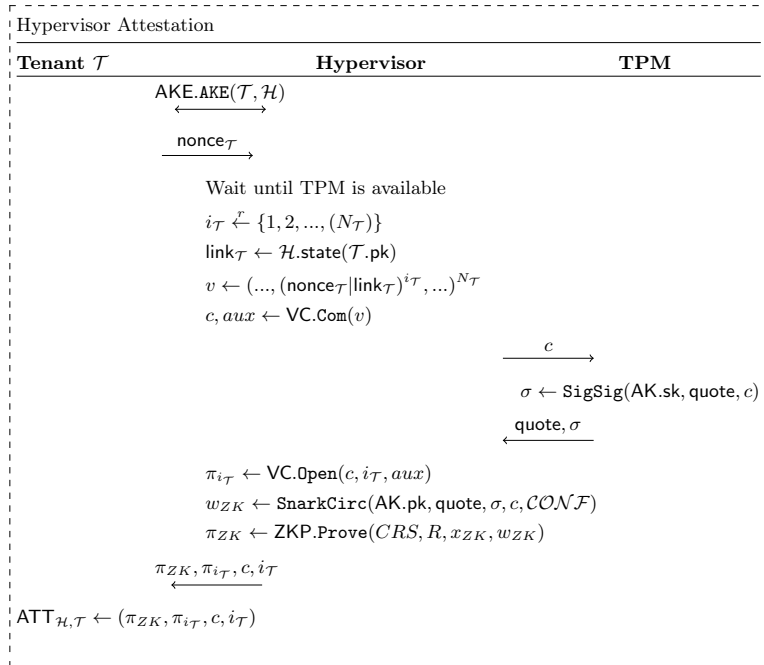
Hypervisor Attestation

| Tenant $\mathcal{T}$ | Hypervisor | TPM |
|---|---|---|

$\xleftrightarrow{\mathsf{AKE}.\mathtt{AKE}(\mathcal{T},\mathcal{H})}$

$\xrightarrow{\mathsf{nonce}_{\mathcal{T}}}$

Wait until TPM is available

$i_{\mathcal{T}} \xleftarrow{r} \{1, 2, ..., (N_{\mathcal{T}})\}$

$\mathsf{link}_{\mathcal{T}} \leftarrow \mathcal{H}.\mathsf{state}(\mathcal{T}.\mathsf{pk})$

$v \leftarrow (..., (\mathsf{nonce}_{\mathcal{T}}|\mathsf{link}_{\mathcal{T}})^{i_{\mathcal{T}}}, ...)^{N_{\mathcal{T}}}$

$c, aux \leftarrow \mathsf{VC}.\mathtt{Com}(v)$

$\xrightarrow{c}$

$\sigma \leftarrow \mathtt{SigSig}(\mathsf{AK.sk}, \mathsf{quote}, c)$

$\xleftarrow{\mathsf{quote}, \sigma}$

$\pi_{i_{\mathcal{T}}} \leftarrow \mathsf{VC}.\mathtt{Open}(c, i_{\mathcal{T}}, aux)$

$w_{ZK} \leftarrow \mathtt{SnarkCirc}(\mathsf{AK.pk}, \mathsf{quote}, \sigma, c, \mathcal{CONF})$

$\pi_{ZK} \leftarrow \mathsf{ZKP}.\mathtt{Prove}(CRS, R, x_{ZK}, w_{ZK})$

$\xleftarrow{\pi_{ZK}, \pi_{i_{\mathcal{T}}}, c, i_{\mathcal{T}}}$

$\mathsf{ATT}_{\mathcal{H},\mathcal{T}} \leftarrow (\pi_{ZK}, \pi_{i_{\mathcal{T}}}, c, i_{\mathcal{T}})$